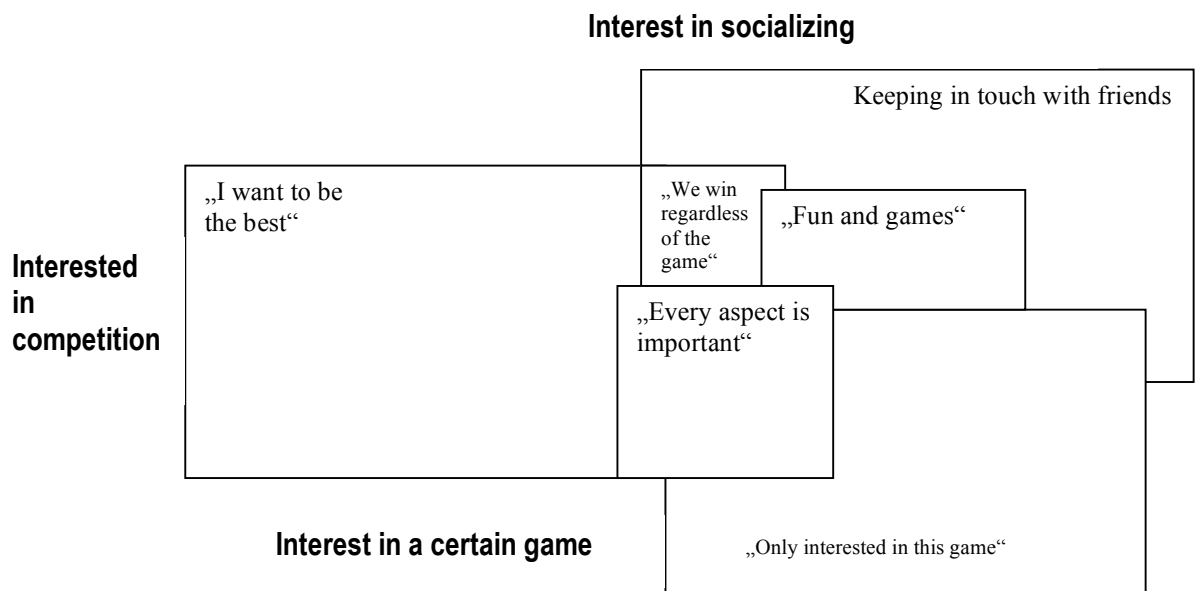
Interest in socializing

Keeping in touch with friends

„I want to be the best“

„We win regardless of the game“

„Fun and games“

Interested in competition

„Every aspect is important“

Interest in a certain game

„Only interested in this game“